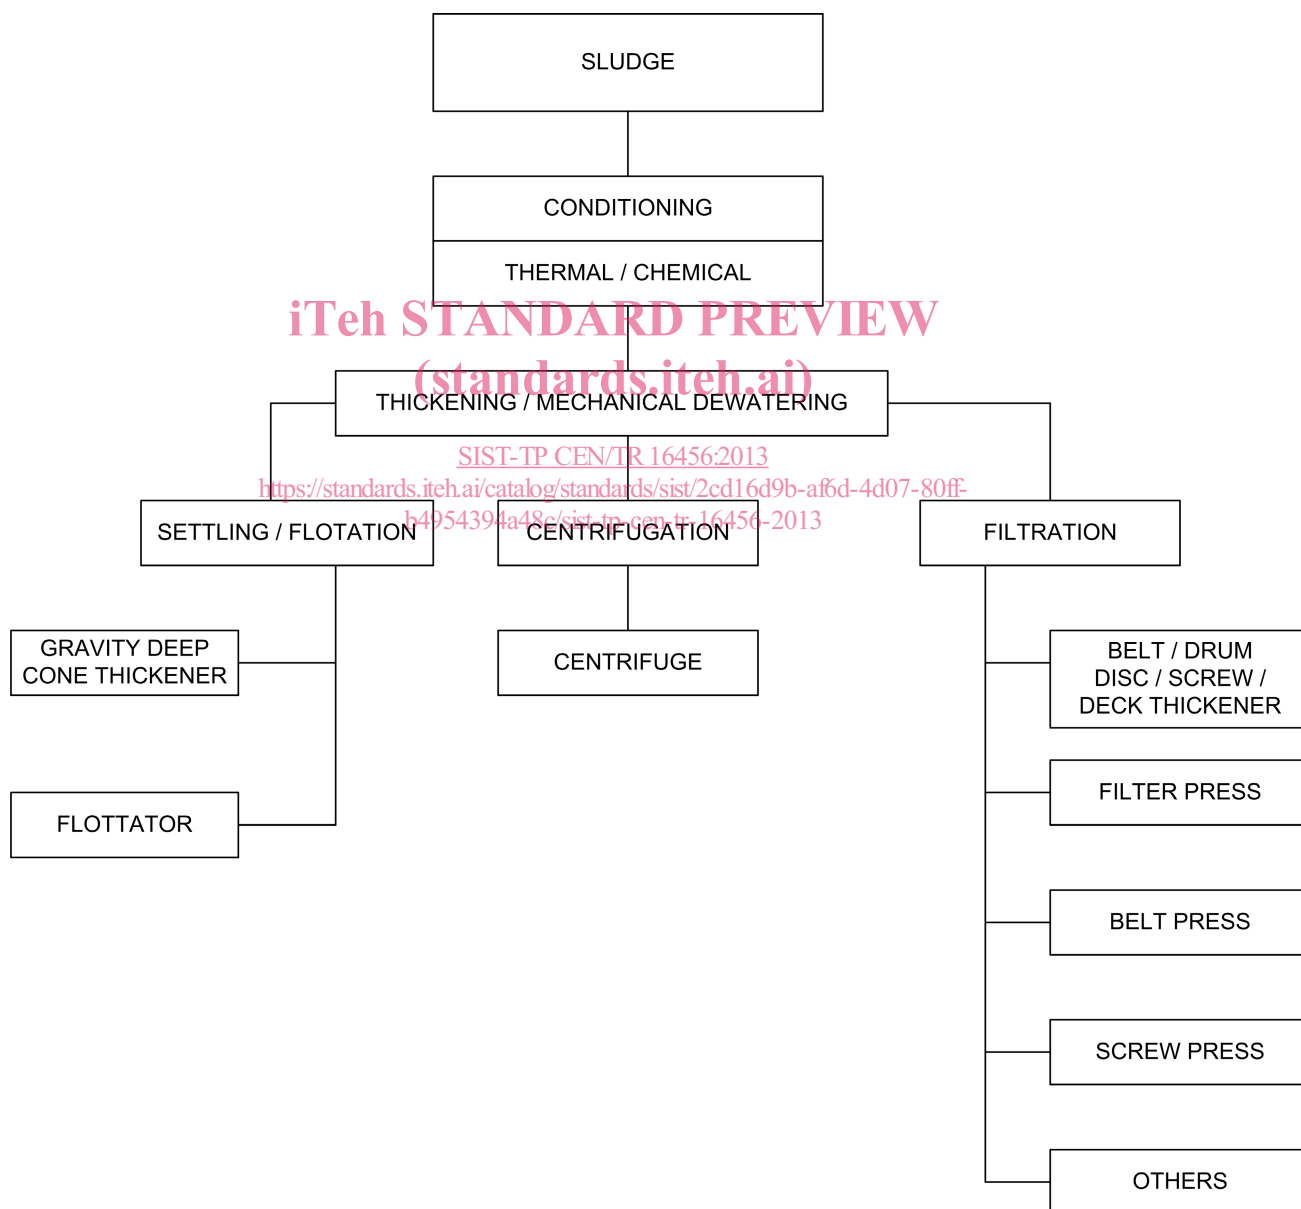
SLUDGE

CONDITIONING

THERMAL / CHEMICAL

iTeh STANDARD PREVIEW
(standards.iteh.ai)

THICKENING / MECHANICAL DEWATERING

SIST-TP CEN/TR 16456:2013
https://standards.iteh.ai/catalog/standards/sist/2cd16d9b-af6d-4d07-80ff-b4954394a48c/sist-tp-cen-tr-16456-2013

SETTLING / FLOTATION

CENTRIFUGATION

FILTRATION

GRAVITY DEEP CONE THICKENER

FLOTTATOR

CENTRIFUGE

BELT / DRUM DISC / SCREW / DECK THICKENER

FILTER PRESS

BELT PRESS

SCREW PRESS

OTHERS